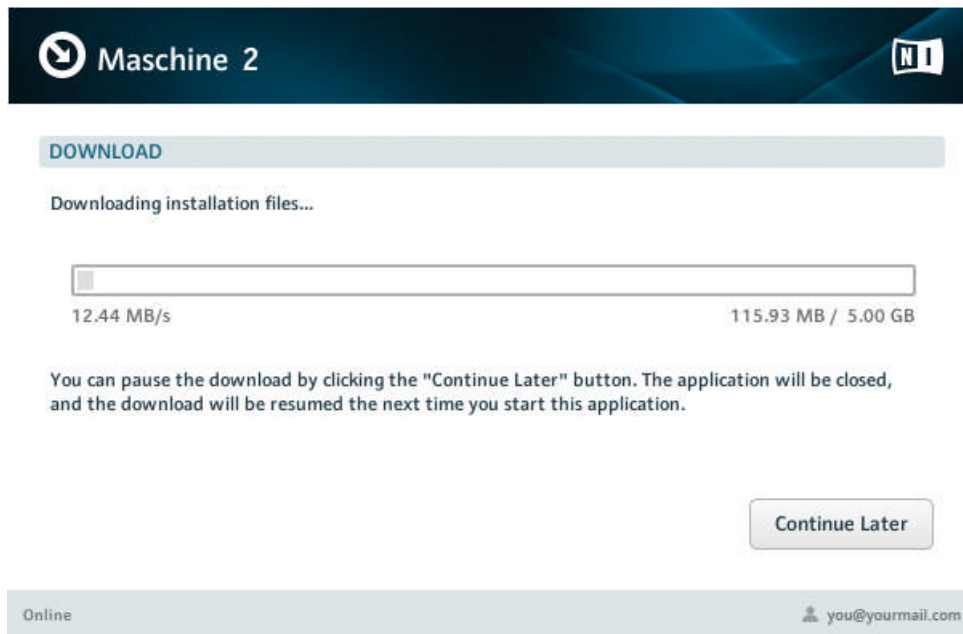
Maschine 2

NI

DOWNLOAD

Downloading installation files...

12.44 MB/s

115.93 MB / 5.00 GB

You can pause the download by clicking the "Continue Later" button. The application will be closed, and the download will be resumed the next time you start this application.

Continue Later

Online

you@yourmail.com